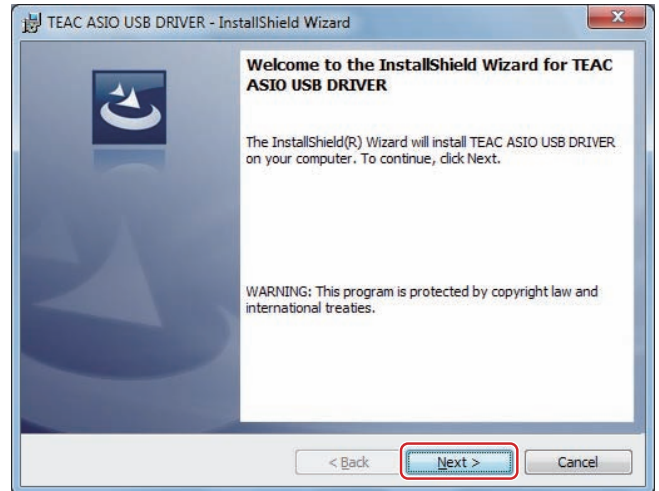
TEAC ASIO USB DRIVER - InstallShield Wizard

Welcome to the InstallShield Wizard for TEAC ASIO USB DRIVER

The InstallShield(R) Wizard will install TEAC ASIO USB DRIVER on your computer. To continue, click Next.

WARNING: This program is protected by copyright law and international treaties.

< Back

Next >

Cancel